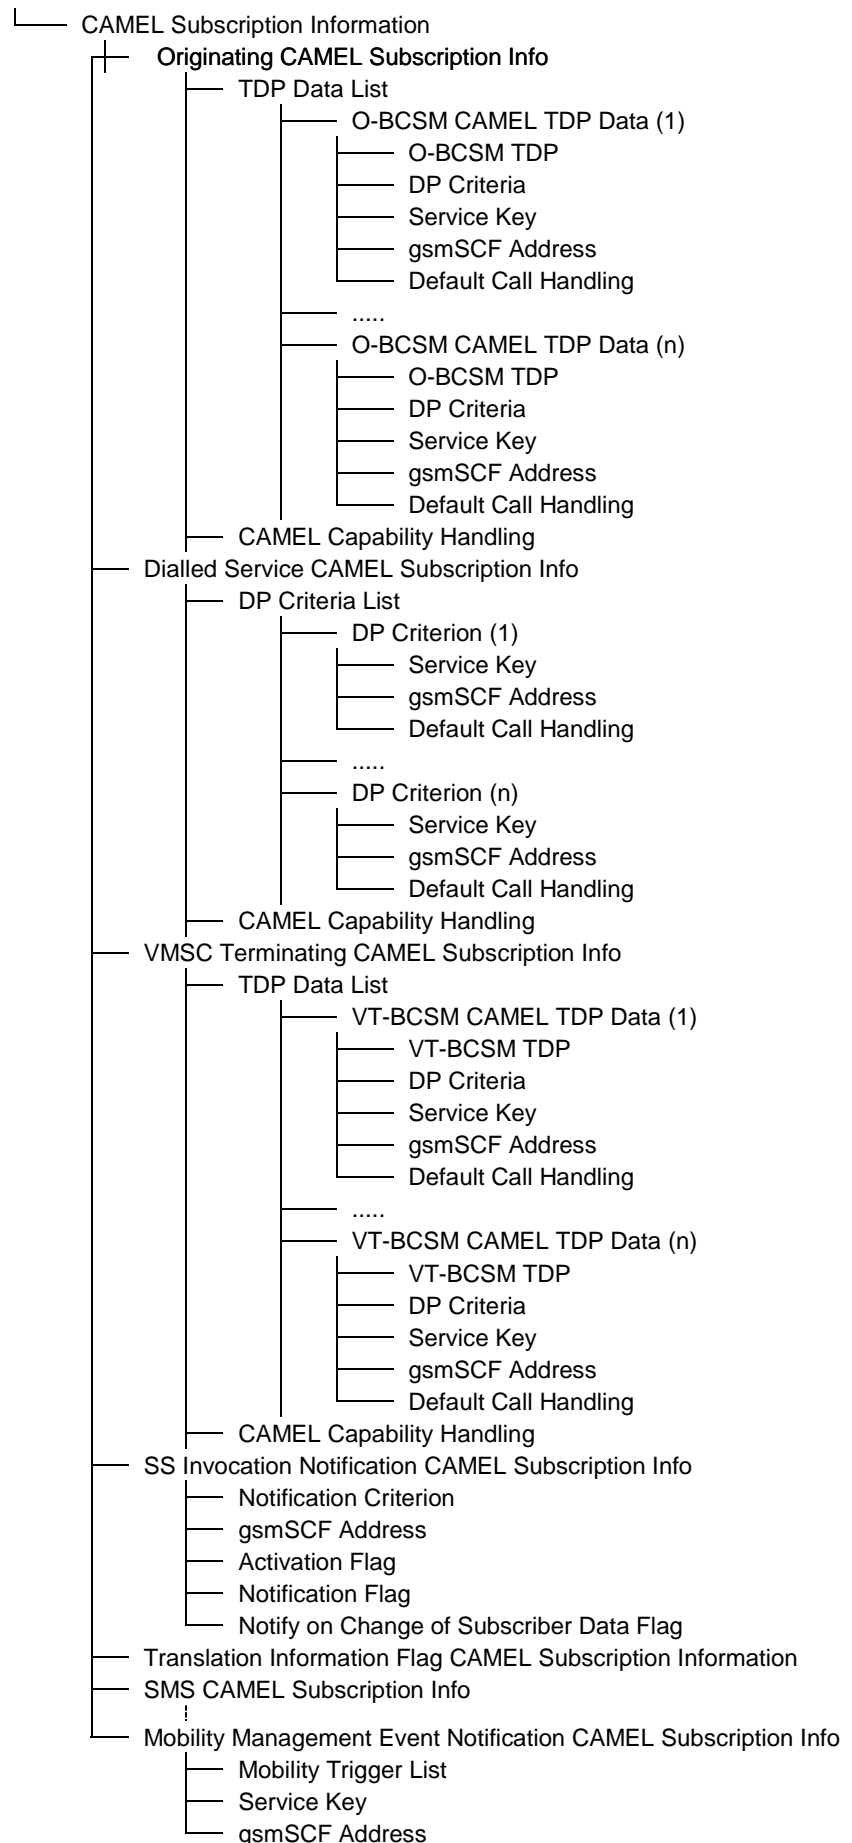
CAMEL Subscription Information
Originating CAMEL Subscription Info
TDP Data List
O-BCSM CAMEL TDP Data (1)
O-BCSM TDP
DP Criteria
Service Key
gsmSCF Address
Default Call Handling
.....
O-BCSM CAMEL TDP Data (n)
O-BCSM TDP
DP Criteria
Service Key
gsmSCF Address
Default Call Handling
CAMEL Capability Handling
Dialled Service CAMEL Subscription Info
DP Criteria List
DP Criterion (1)
Service Key
gsmSCF Address
Default Call Handling
.....
DP Criterion (n)
Service Key
gsmSCF Address
Default Call Handling
CAMEL Capability Handling
VMSC Terminating CAMEL Subscription Info
TDP Data List
VT-BCSM CAMEL TDP Data (1)
VT-BCSM TDP
DP Criteria
Service Key
gsmSCF Address
Default Call Handling
.....
VT-BCSM CAMEL TDP Data (n)
VT-BCSM TDP
DP Criteria
Service Key
gsmSCF Address
Default Call Handling
CAMEL Capability Handling
SS Invocation Notification CAMEL Subscription Info
Notification Criterion
gsmSCF Address
Activation Flag
Notification Flag
Notify on Change of Subscriber Data Flag
Translation Information Flag CAMEL Subscription Information
SMS CAMEL Subscription Info
Mobility Management Event Notification CAMEL Subscription Info
Mobility Trigger List
Service Key
gsmSCF Address